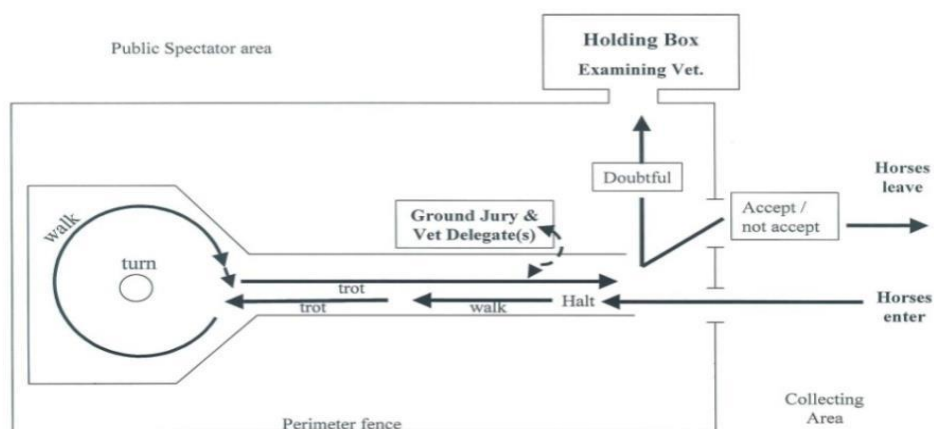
Public Spectator area

Holding Box
Examining Vet.

Doubtful

Horses leave

Accept / not accept

Ground Jury & Vet Delegate(s)

walk

turn

trot

trot

walk

Halt

Horses enter

Collecting Area

Perimeter fence